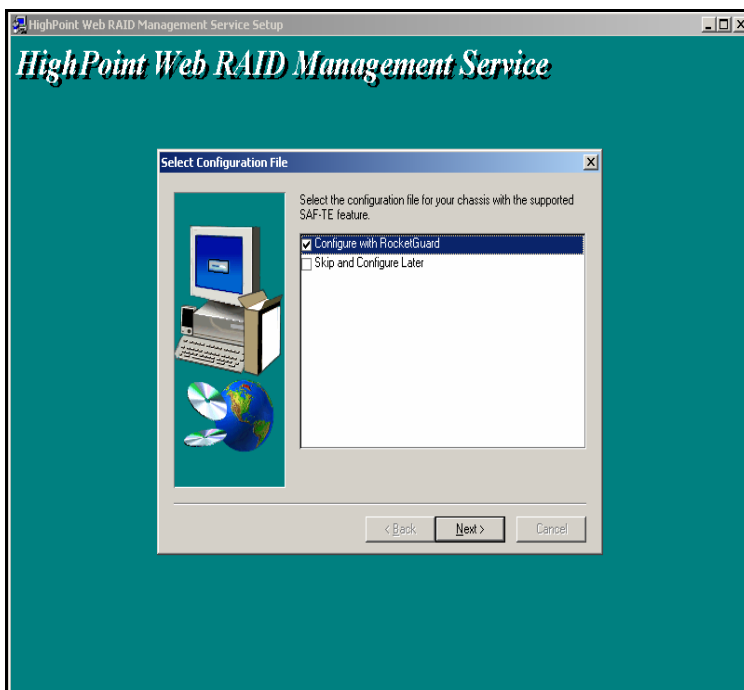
HighPoint Web RAID Management Service Setup

HighPoint Web RAID Management Service

Select Configuration File

Select the configuration file for your chassis with the supported SAF-TE feature.

Configure with RocketGuard
Skip and Configure Later

< Back
Next >
Cancel